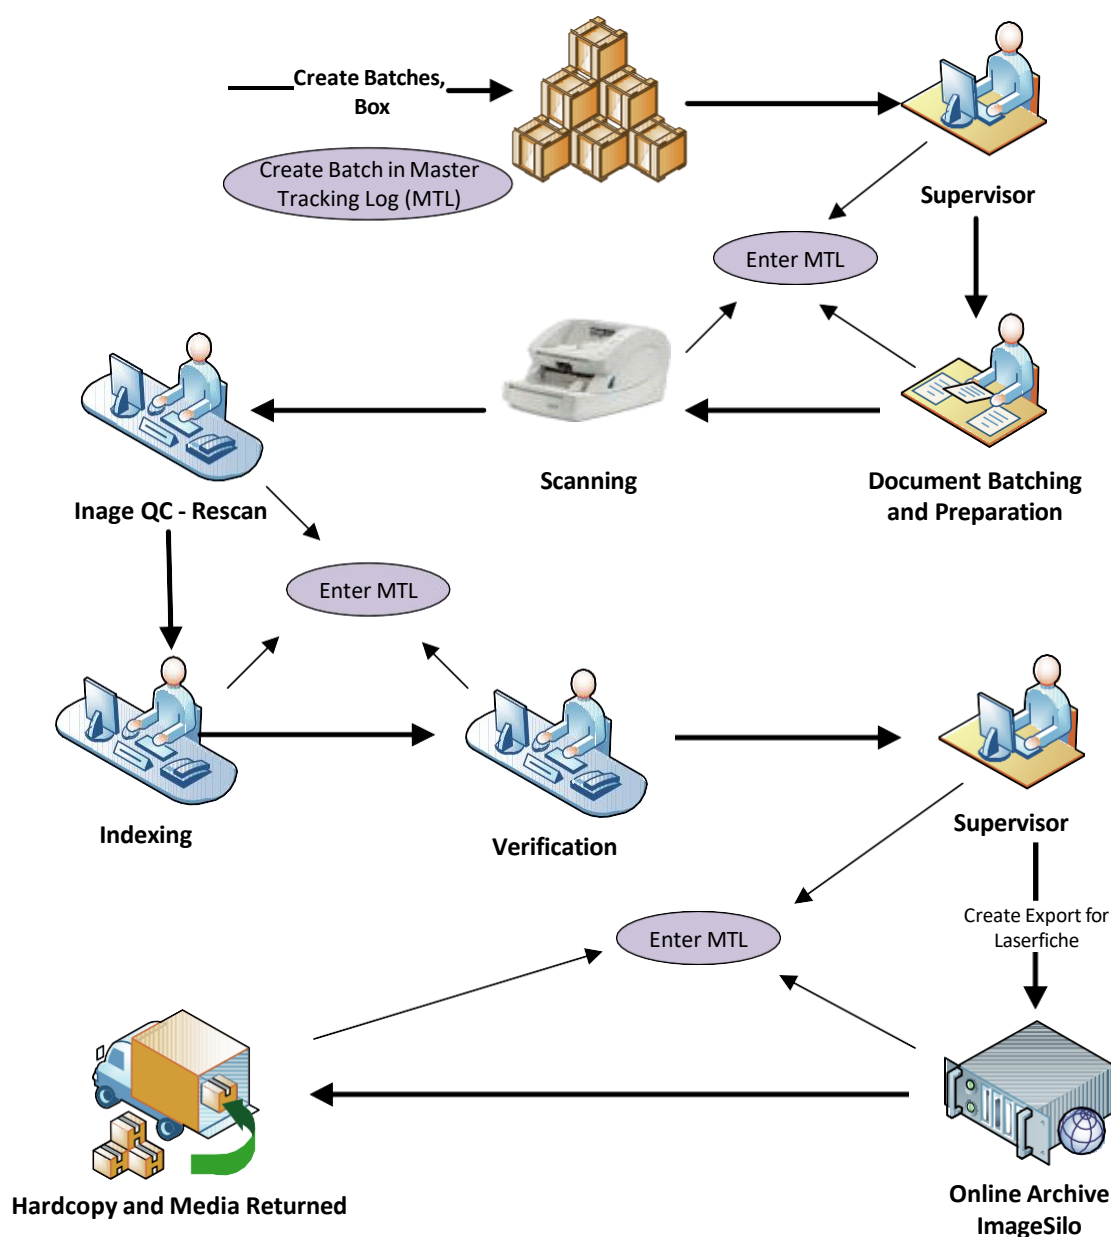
Create Batches, Box

Create Batch in Master Tracking Log (MTL)

Supervisor

Enter MTL

Scanning

Document Batching and Preparation

Inage QC - Rescan

Enter MTL

Indexing

Verification

Supervisor

Create Export for Laserfiche

Enter MTL

Hardcopy and Media Returned

Online Archive ImageSilo